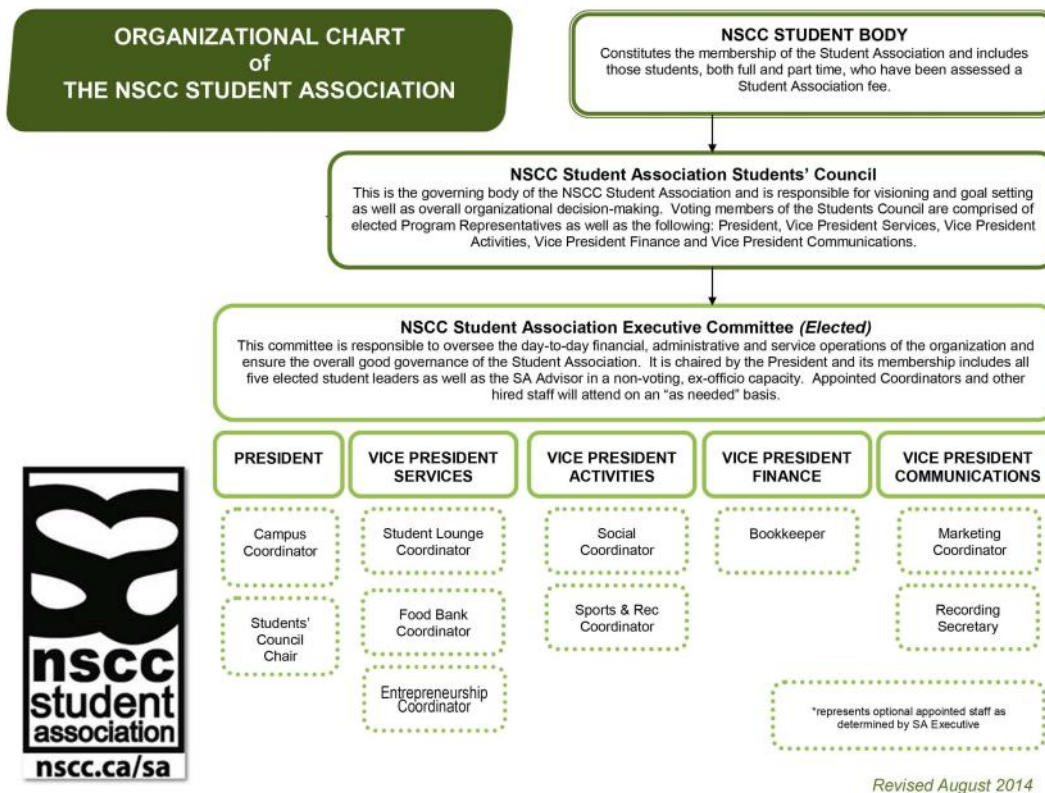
ORGANIZATIONAL CHART of THE NSCC STUDENT ASSOCIATION

NSCC STUDENT BODY
Constitutes the membership of the Student Association and includes those students, both full and part time, who have been assessed a Student Association fee.

NSCC Student Association Students' Council
This is the governing body of the NSCC Student Association and is responsible for visioning and goal setting as well as overall organizational decision-making. Voting members of the Students Council are comprised of elected Program Representatives as well as the following: President, Vice President Services, Vice President Activities, Vice President Finance and Vice President Communications.

NSCC Student Association Executive Committee *(Elected)*
This committee is responsible to oversee the day-to-day financial, administrative and service operations of the organization and ensure the overall good governance of the Student Association. It is chaired by the President and its membership includes all five elected student leaders as well as the SA Advisor in a non-voting, ex-officio capacity. Appointed Coordinators and other hired staff will attend on an "as needed" basis.

PRESIDENT

Campus Coordinator

Students' Council Chair

VICE PRESIDENT SERVICES

Student Lounge Coordinator

Food Bank Coordinator

Entrepreneurship Coordinator

VICE PRESIDENT ACTIVITIES

Social Coordinator

Sports & Rec Coordinator

VICE PRESIDENT FINANCE

Bookkeeper

VICE PRESIDENT COMMUNICATIONS

Marketing Coordinator

Recording Secretary

*represents optional appointed staff as determined by SA Executive

nscc student association
nscc.ca/sa

Revised August 2014